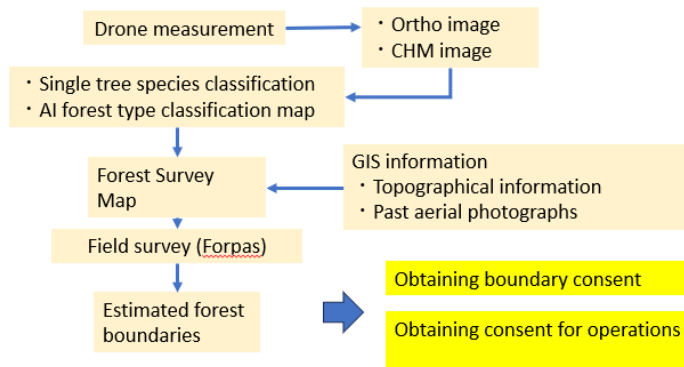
Drone measurement

・Ortho image
・CHM image

・Single tree species classification
・AI forest type classification map

Forest Survey Map

GIS information
・Topographical information
・Past aerial photographs

Field survey (Forpas)

Estimated forest boundaries

Obtaining boundary consent

Obtaining consent for operations